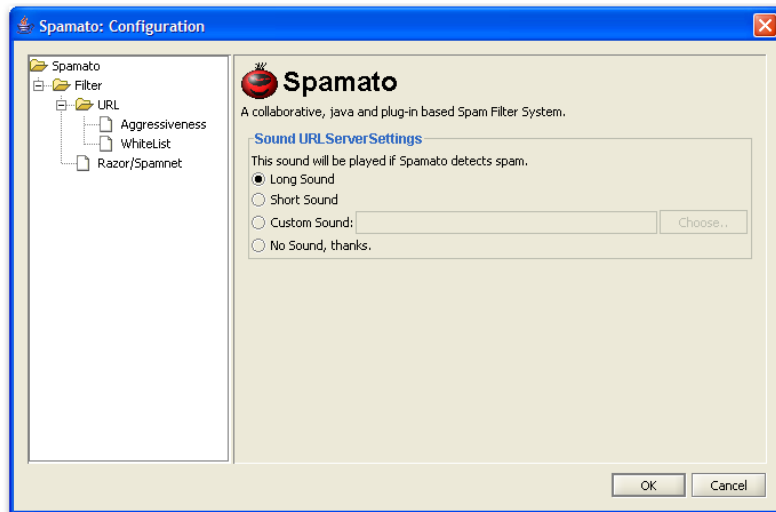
Spamato: Configuration

Spamato
Filter
URL
Aggressiveness
WhiteList
Razor/Spamnet

Spamato
A collaborative, java and plug-in based Spam Filter System.

Sound URLServerSettings
This sound will be played if Spamato detects spam.
Long Sound
Short Sound
Custom Sound:
Choose..
No Sound, thanks.

OK
Cancel